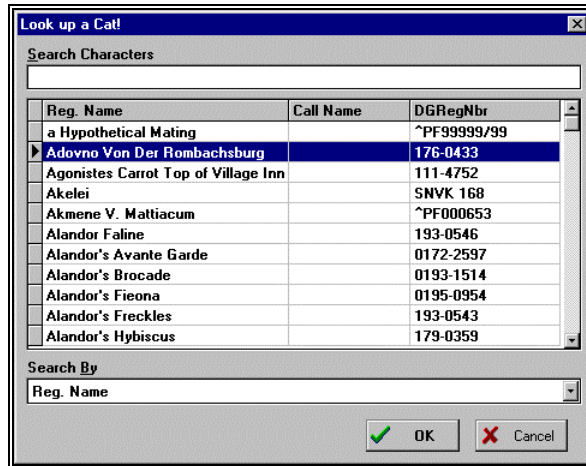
Look up a Cat!

Search Characters

| Reg. Name | Call Name | DGRegNbr |
|---|---|---|
| a Hypothetical Mating | | ^PF99999/99 |
| Adovno Von Der Rombachsburg | | 176-0433 |
| Agonistes Carrot Top of Village Inn | | 111-4752 |
| Akelei | | SNVK 168 |
| Akmene V. Mattiacum | | ^PF000653 |
| Alandor Faline | | 193-0546 |
| Alandor's Avante Garde | | 0172-2597 |
| Alandor's Brocade | | 0193-1514 |
| Alandor's Fieona | | 0195-0954 |
| Alandor's Freckles | | 193-0543 |
| Alandor's Hybiscus | | 179-0359 |

Search By

Reg. Name

OK

Cancel